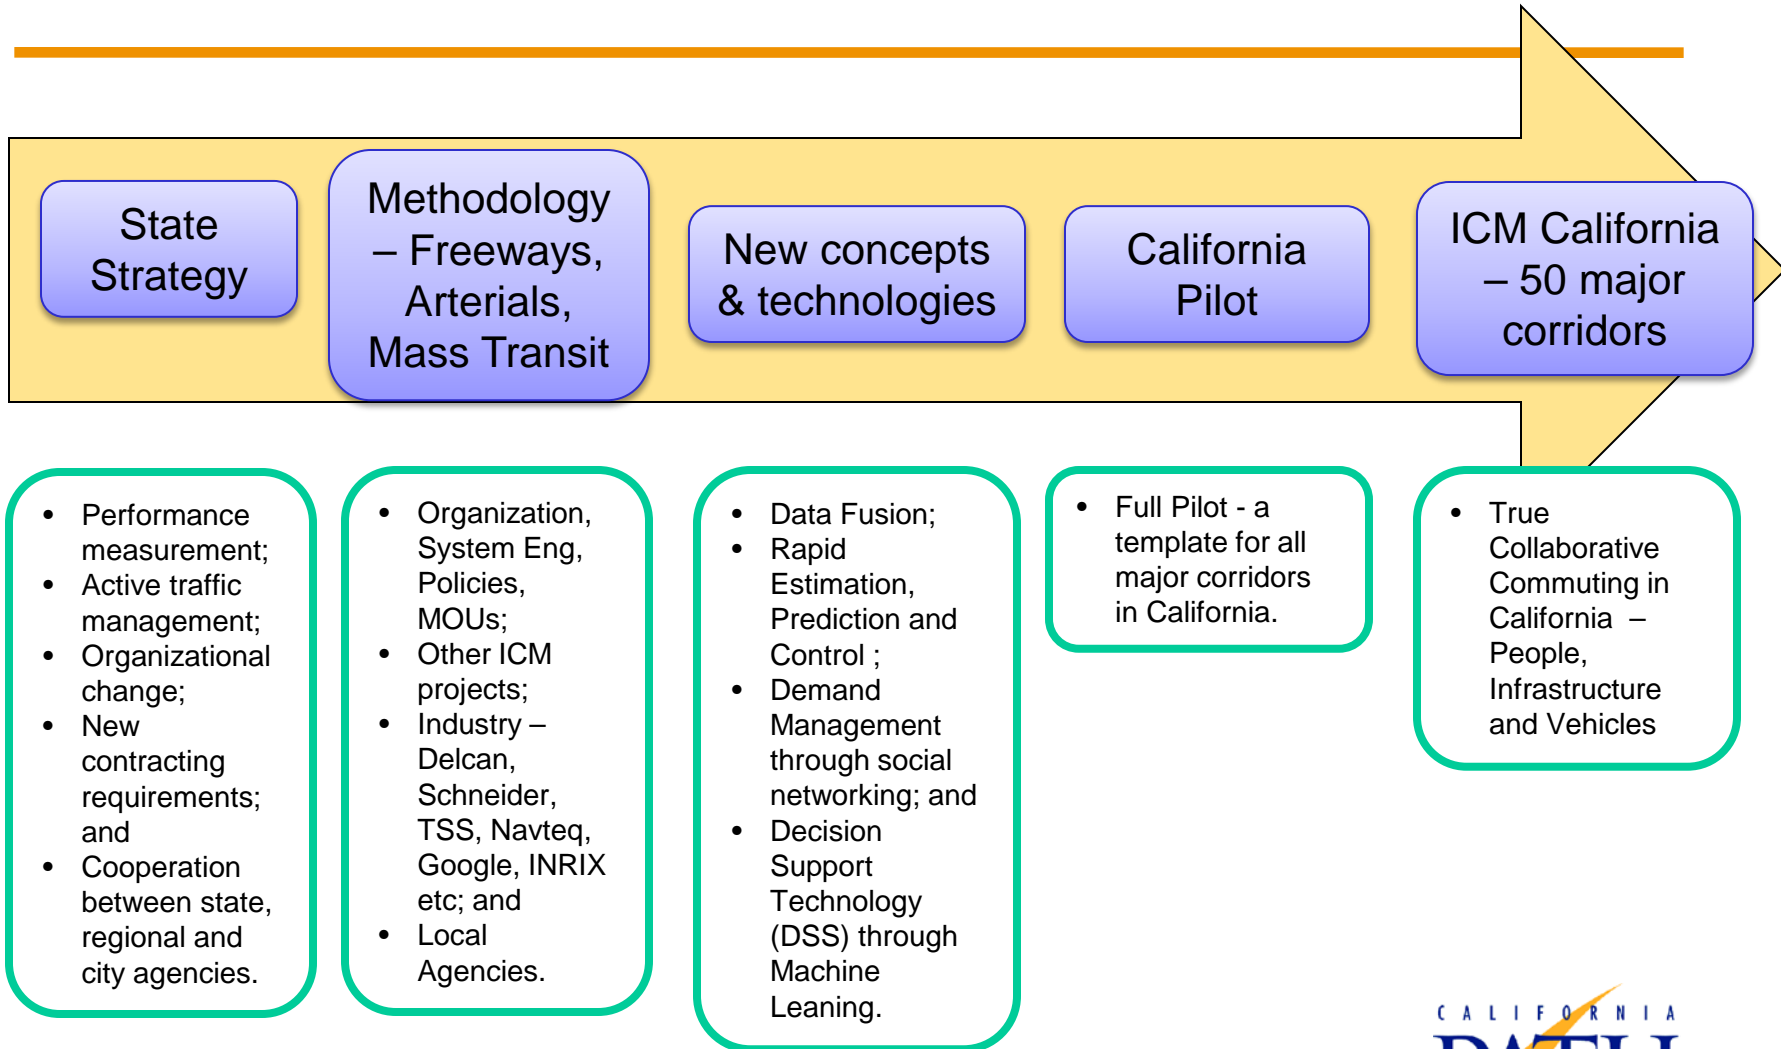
State Strategy

Methodology – Freeways, Arterials, Mass Transit

New concepts & technologies

California Pilot

ICM California – 50 major corridors

- Performance measurement;
- Active traffic management;
- Organizational change;
- New contracting requirements; and
- Cooperation between state, regional and city agencies.

- Organization, System Eng, Policies, MOUs;
- Other ICM projects;
- Industry – Delcan, Schneider, TSS, Navteq, Google, INRIX etc; and
- Local Agencies.

- Data Fusion;
- Rapid Estimation, Prediction and Control ;
- Demand Management through social networking; and
- Decision Support Technology (DSS) through Machine Leaning.

- Full Pilot - a template for all major corridors in California.

- True Collaborative Commuting in California – People, Infrastructure and Vehicles

CALIFORNIA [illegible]